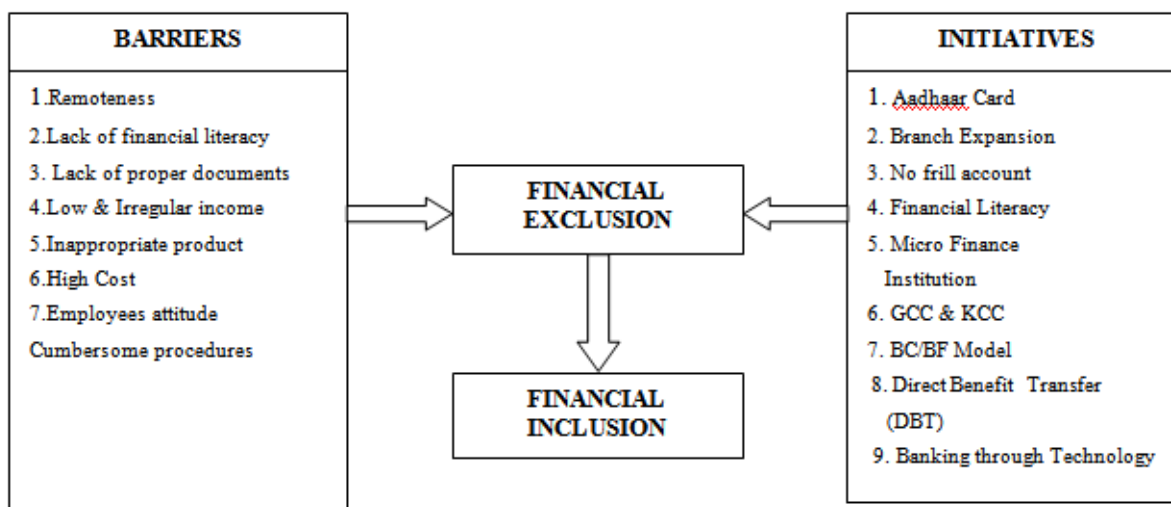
BARRIERS

1.Remoteness
2.Lack of financial literacy
3. Lack of proper documents
4.Low & Irregular income
5.Inappropriate product
6.High Cost
7.Employees attitude
Cumbersome procedures

FINANCIAL EXCLUSION

FINANCIAL INCLUSION

INITIATIVES

1. Aadhaar Card
2. Branch Expansion
3. No frill account
4. Financial Literacy
5. Micro Finance Institution
6. GCC & KCC
7. BC/BF Model
8. Direct Benefit Transfer (DBT)
9. Banking through Technology